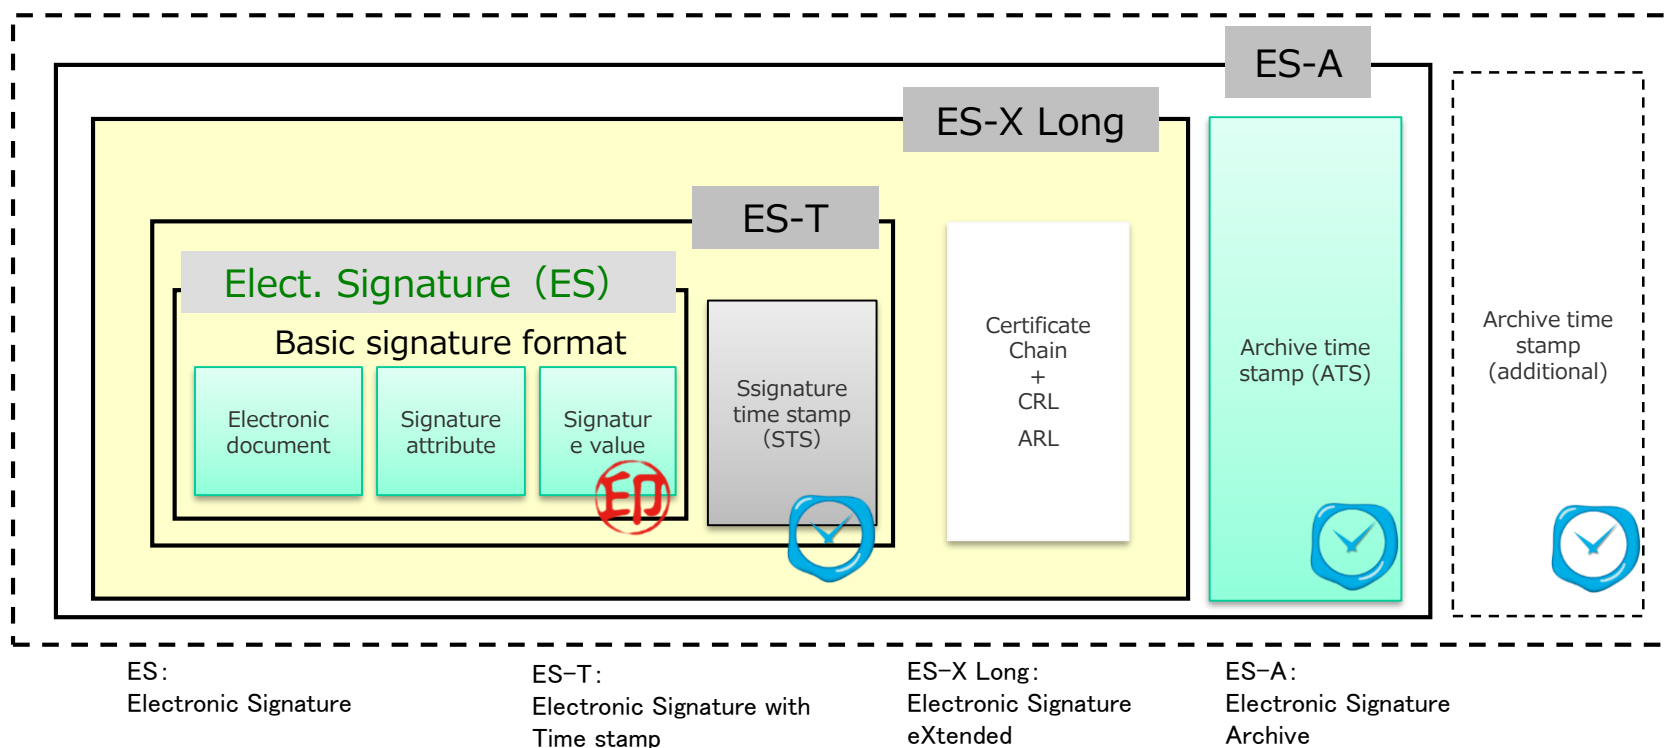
ES-A

ES-X Long

ES-T

Elect. Signature（ES）

Basic signature format

Electronic document

Signature attribute

Signatur e value

印

Ssignature time stamp (STS)

Certificate Chain + CRL

ARL

Archive time stamp (ATS)

Archive time stamp (additional)

ES:
Electronic Signature

ES–T:
Electronic Signature with Time stamp

ES–X Long:
Electronic Signature eXtended

ES–A:
Electronic Signature Archive